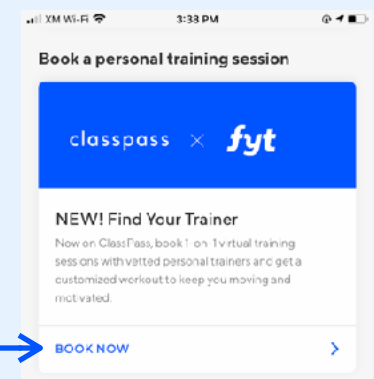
XM Wi-Fi 3:33 PM

Book a personal training session

classpass × fyt

NEW! Find Your Trainer

Now on ClassPass, book 1-on-1 virtual training sessions with vetted personal trainers and get a customized workout to keep you moving and motivated.

BOOK NOW